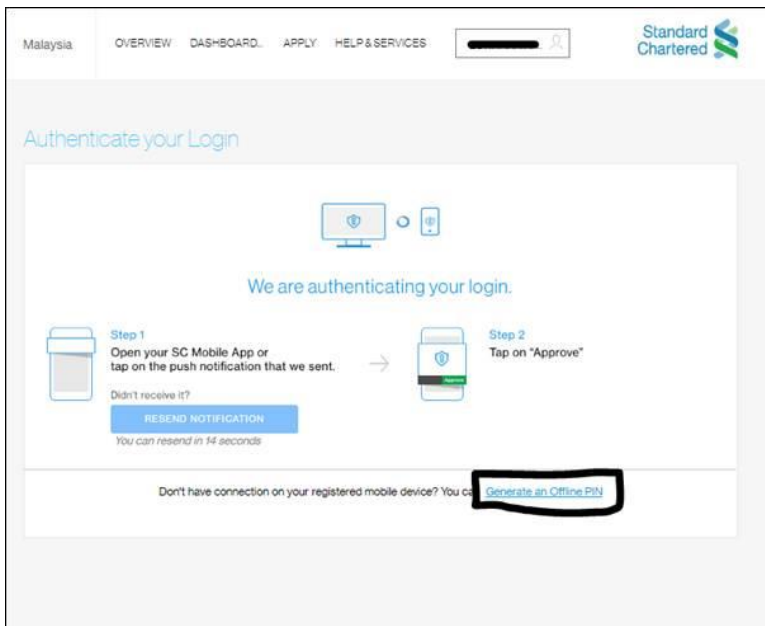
Malaysia OVERVIEW DASHBOARD APPLY HELP & SERVICES

Standard Chartered

Authenticate your Login

We are authenticating your login.

Step 1
Open your SC Mobile App or tap on the push notification that we sent.

Didn't receive it?

RESEND NOTIFICATION

You can resend in 14 seconds

Step 2
Tap on "Approve"

Approve

Don't have connection on your registered mobile device? You ca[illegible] Generate an Offline PIN